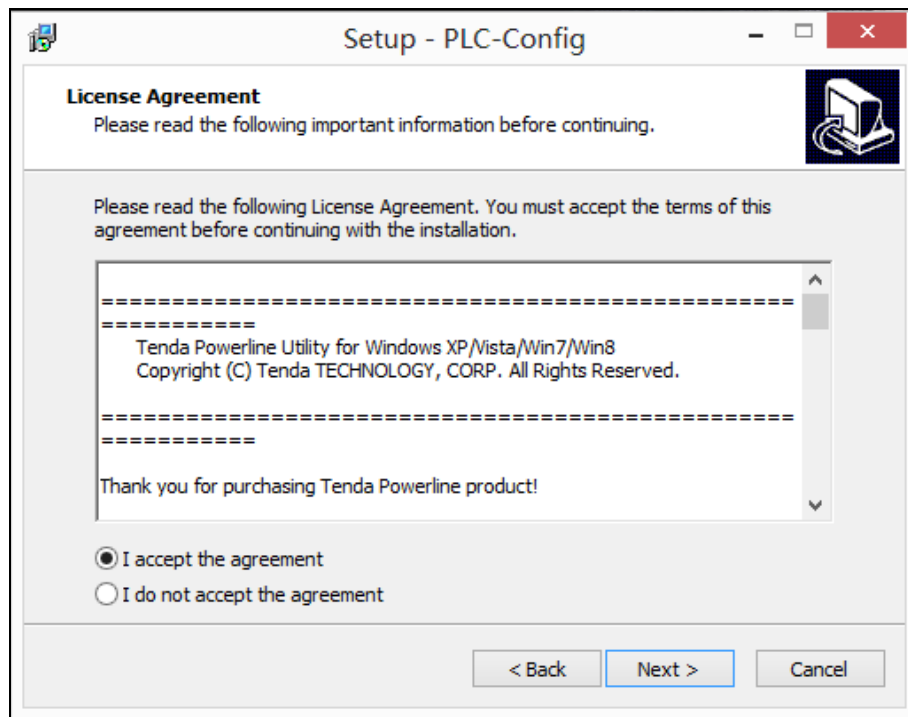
Setup - PLC-Config

License Agreement
Please read the following important information before continuing.

Please read the following License Agreement. You must accept the terms of this agreement before continuing with the installation.

=============================================================
Tenda Powerline Utility for Windows XP/Vista/Win7/Win8
Copyright (C) Tenda TECHNOLOGY, CORP. All Rights Reserved.

=============================================================

Thank you for purchasing Tenda Powerline product!

I accept the agreement
I do not accept the agreement

< Back
Next >
Cancel